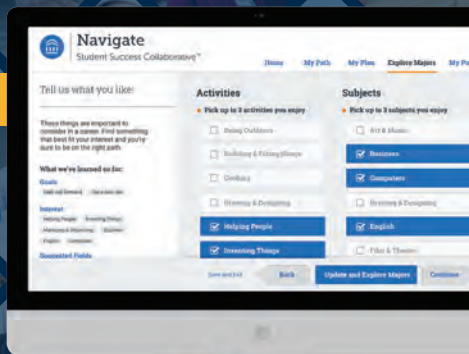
Navigate
Student Success Collaborative™

Home My Path My Plan Explore Majors My Pe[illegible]

Tell us what you like:

These things are important to consider in a career. Find something that best fit your interest and you're sure to be on the right path.

What we've learned so far:

Goals
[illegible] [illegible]

Interest
Helping People Inventing Things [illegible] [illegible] English Computers

Suggested Fields

Activities
• Pick up to 3 activities you enjoy
Being Outdoors
Building & Fixing Things
Cooking
Drawing & Designing
Helping People
Inventing Things

Subjects
• Pick up to 3 subjects you enjoy
Art & Music
Business
Computers
Drawing & Designing
English
Film & Theater

Save and Exit Back Update and Explore Majors Continue